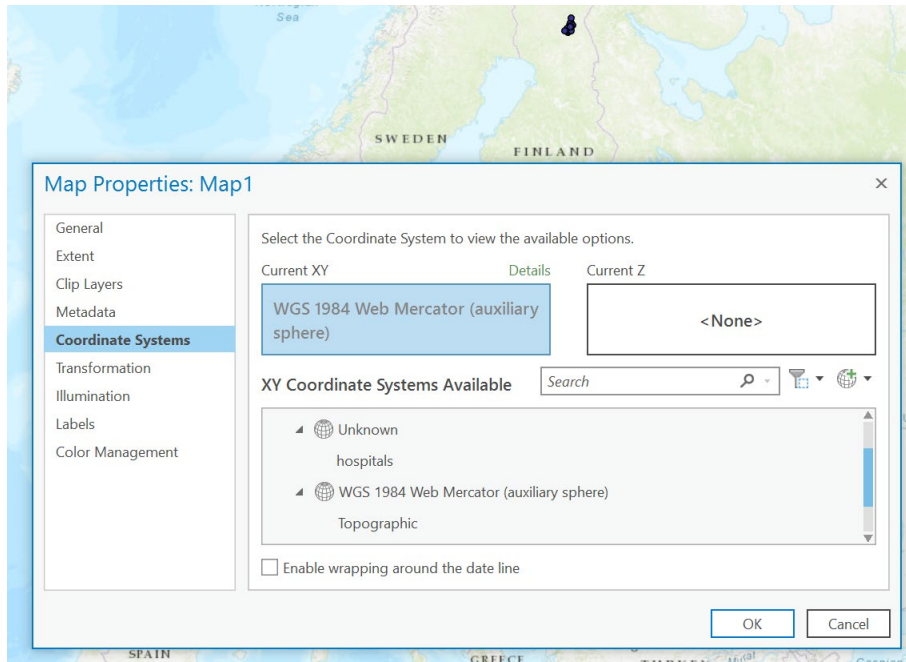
Sea

SWEDEN

FINLAND

Map Properties: Map1

×

General

Extent

Clip Layers

Metadata

Coordinate Systems

Transformation

Illumination

Labels

Color Management

Select the Coordinate System to view the available options.

Current XY

Details

Current Z

WGS 1984 Web Mercator (auxiliary sphere)

<None>

XY Coordinate Systems Available

Search

Unknown

hospitals

WGS 1984 Web Mercator (auxiliary sphere)

Topographic

Enable wrapping around the date line

OK

Cancel

SPAIN

GREECE